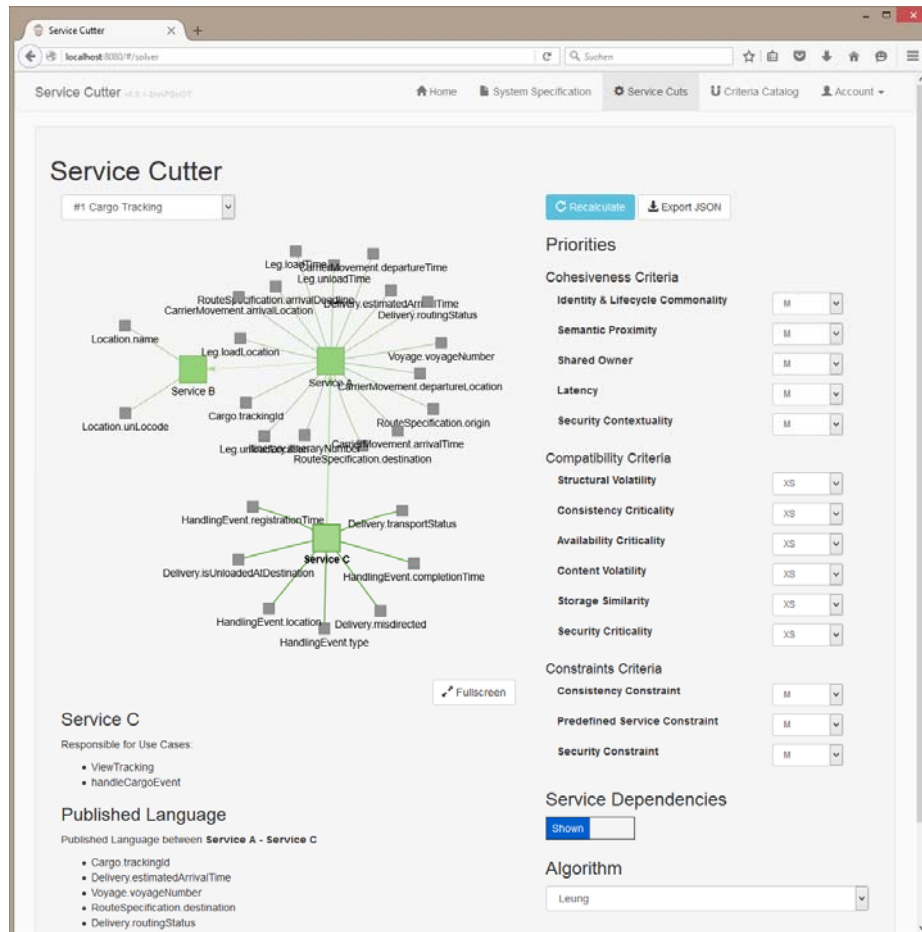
Service Cutter

localhost:8080/#/solver

Suchen

Service Cutter v0.0.1-SNAPSHOT

Home System Specification Service Cuts Criteria Catalog Account

Service Cutter

#1 Cargo Tracking

Recalculate Export JSON

Leg.loadTime
CarrierMovement.departureTime
Leg.unloadTime
RouteSpecification.arrivalDeadline
Delivery.estimatedArrivalTime
CarrierMovement.arrivalLocation
Delivery.routingStatus
Location.name
Leg.loadLocation
Voyage.voyageNumber
Service B
Service A
CarrierMovement.departureLocation
Cargo.trackingId
RouteSpecification.origin
Location.unLocode
Leg.unloadLocation
Itinerary.itineraryNumber
CarrierMovement.arrivalTime
RouteSpecification.destination
HandlingEvent.registrationTime
Delivery.transportStatus
Service C
Delivery.isUnloadedAtDestination
HandlingEvent.completionTime
HandlingEvent.location
Delivery.misdirected
HandlingEvent.type

Fullscreen

Priorities

Cohesiveness Criteria

| | |
|---|---|
| Identity & Lifecycle Commonality | M |
| Semantic Proximity | M |
| Shared Owner | M |
| Latency | M |
| Security Contextuality | M |

Compatibility Criteria

| | |
|---|---|
| Structural Volatility | XS |
| Consistency Criticality | XS |
| Availability Criticality | XS |
| Content Volatility | XS |
| Storage Similarity | XS |
| Security Criticality | XS |

Constraints Criteria

| | |
|---|---|
| Consistency Constraint | M |
| Predefined Service Constraint | M |
| Security Constraint | M |

Service C

Responsible for Use Cases:

• ViewTracking
• handleCargoEvent

Published Language

Published Language between Service A - Service C

• Cargo.trackingId
• Delivery.estimatedArrivalTime
• Voyage.voyageNumber
• RouteSpecification.destination
• Delivery.routingStatus

Service Dependencies

Shown

Algorithm

Leung